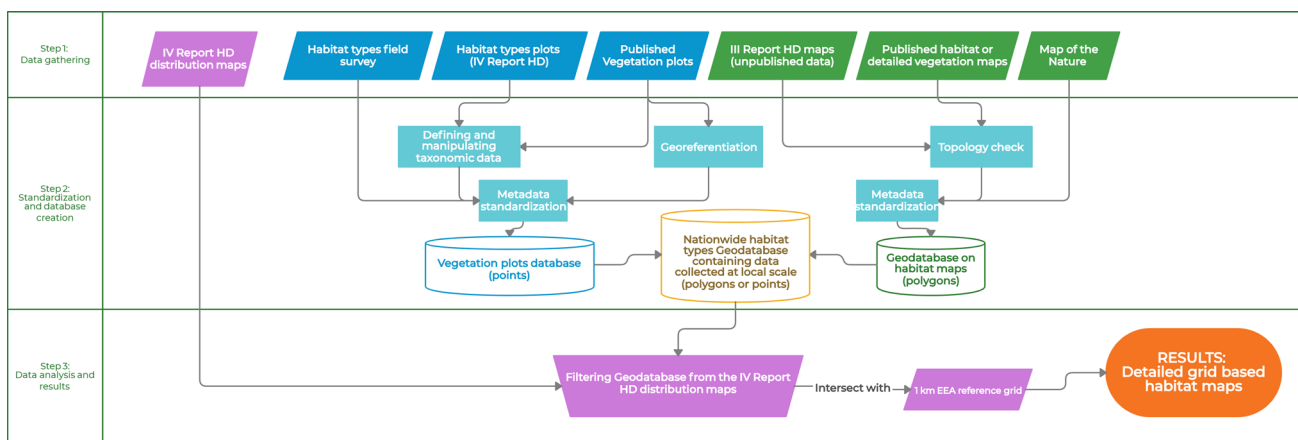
Step 1: Data gathering

IV Report HD distribution maps

Habitat types field survey

Habitat types plots (IV Report HD)

Published Vegetation plots

III Report HD maps (unpublished data)

Published habitat or detailed vegetation maps

Map of the Nature

Step 2: Standardization and database creation

Defining and manipulating taxonomic data

Georeferentiation

Topology check

Metadata standardization

Metadata standardization

Vegetation plots database (points)

Nationwide habitat types Geodatabase containing data collected at local scale (polygons or points)

Geodatabase on habitat maps (polygons)

Step 3: Data analysis and results

Filtering Geodatabase from the IV Report HD distribution maps

Intersect with

1 km EEA reference grid

RESULTS: Detailed grid based habitat maps